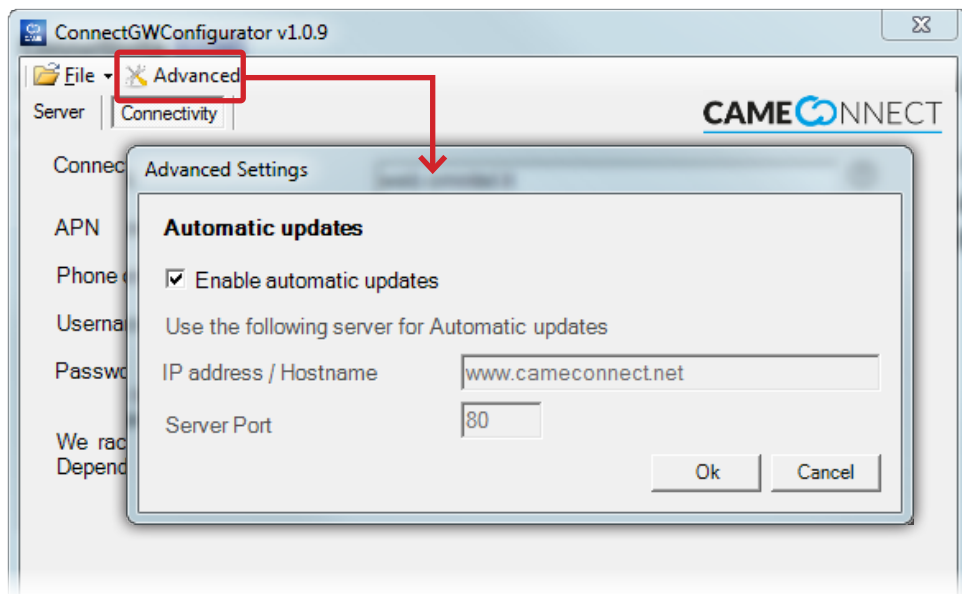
ConnectGWConfigurator v1.0.9

File Advanced

Server Connectivity

CAMECONNECT

Connec

APN

Phone

Userna

Passwo

We rac
Depend

Advanced Settings

Automatic updates

☑ Enable automatic updates

Use the following server for Automatic updates

IP address / Hostname www.cameconnect.net

Server Port 80

Ok Cancel